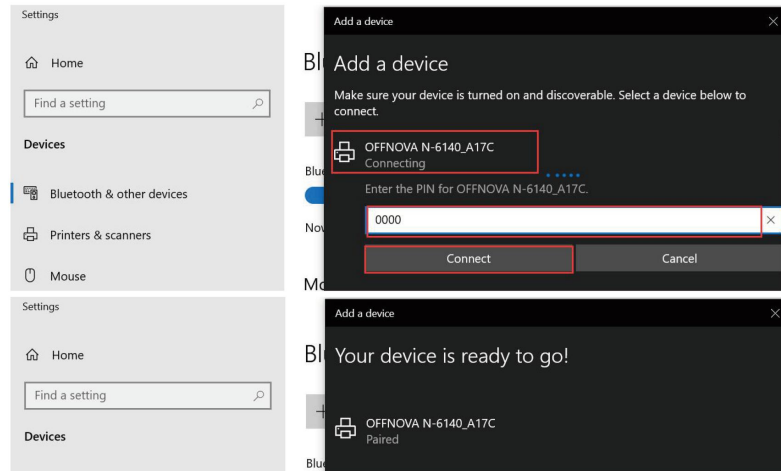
Settings

Home

Find a setting

Devices

Bluetooth & other devices

Printers & scanners

Mouse

Bl

Blu

Nov

Mo

Add a device

Add a device

Make sure your device is turned on and discoverable. Select a device below to connect.

OFFNOVA N-6140_A17C
Connecting

Enter the PIN for OFFNOVA N-6140_A17C.

0000

Connect

Cancel

Settings

Home

Find a setting

Devices

Bl

Blu

Add a device

Your device is ready to go!

OFFNOVA N-6140_A17C
Paired